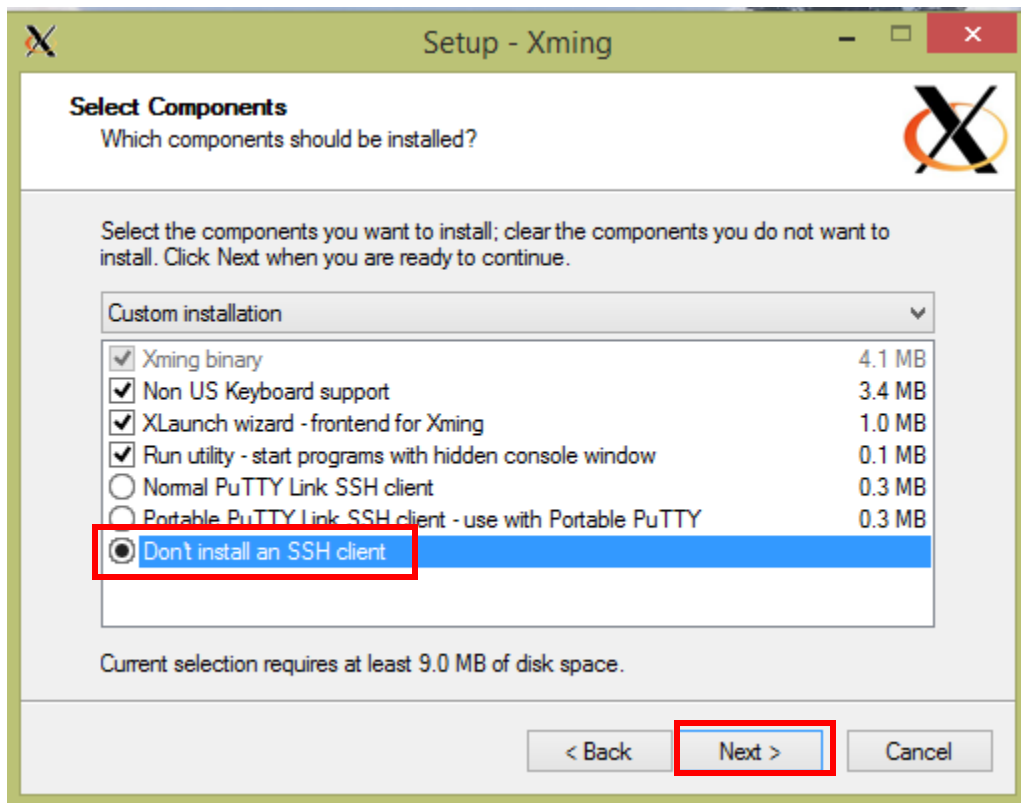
Setup - Xming

Select Components
Which components should be installed?

Select the components you want to install; clear the components you do not want to install. Click Next when you are ready to continue.

Custom installation

| | |
|---|---|
| Xming binary | 4.1 MB |
| Non US Keyboard support | 3.4 MB |
| XLaunch wizard - frontend for Xming | 1.0 MB |
| Run utility - start programs with hidden console window | 0.1 MB |
| Normal PuTTY Link SSH client | 0.3 MB |
| Portable PuTTY Link SSH client - use with Portable PuTTY | 0.3 MB |
| Don't install an SSH client | |

Current selection requires at least 9.0 MB of disk space.

< Back Next > Cancel